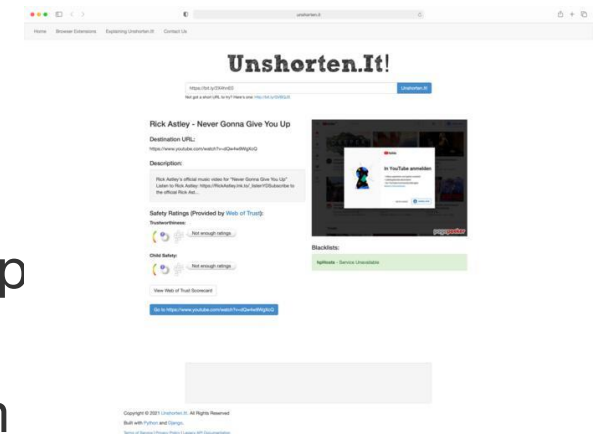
unshorten.it

Home  Browser Extensions  Explaining Unshorten.It  Contact Us

Unshorten.It!

https://bit.ly/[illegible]  Unshorten.It

Not got a short URL to try? Here's one: http://bit.ly/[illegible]

Rick Astley - Never Gonna Give You Up

Destination URL:

https://www.youtube.com/watch?v=dQw4w9WgXcQ

Description:

Rick Astley's official music video for "Never Gonna Give You Up" Listen to Rick Astley: https://RickAstley.lnk.to/_listenYD Subscribe to the official Rick Ast...

Safety Ratings (Provided by Web of Trust):

Trustworthiness:

Not enough ratings

Child Safety:

Not enough ratings

View Web of Trust Scorecard

Go to https://www.youtube.com/watch?v=dQw4w9WgXcQ

In YouTube anmelden

Blacklists:

hpHosts - Service Unavailable

Copyright © 2021 Unshorten.It!. All Rights Reserved

Built with Python and Django.

Terms of Service | Privacy Policy | Legal | API Documentation

p

n